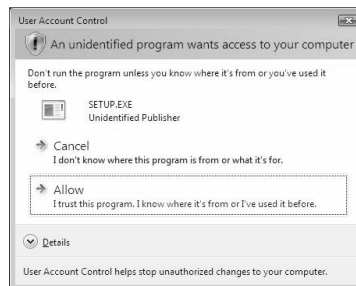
User Account Control

An unidentified program wants access to your computer

Don't run the program unless you know where it's from or you've used it before.

SETUP.EXE
Unidentified Publisher

Cancel
I don't know where this program is from or what it's for.

Allow
I trust this program. I know where it's from or I've used it before.

Details

User Account Control helps stop unauthorized changes to your computer.